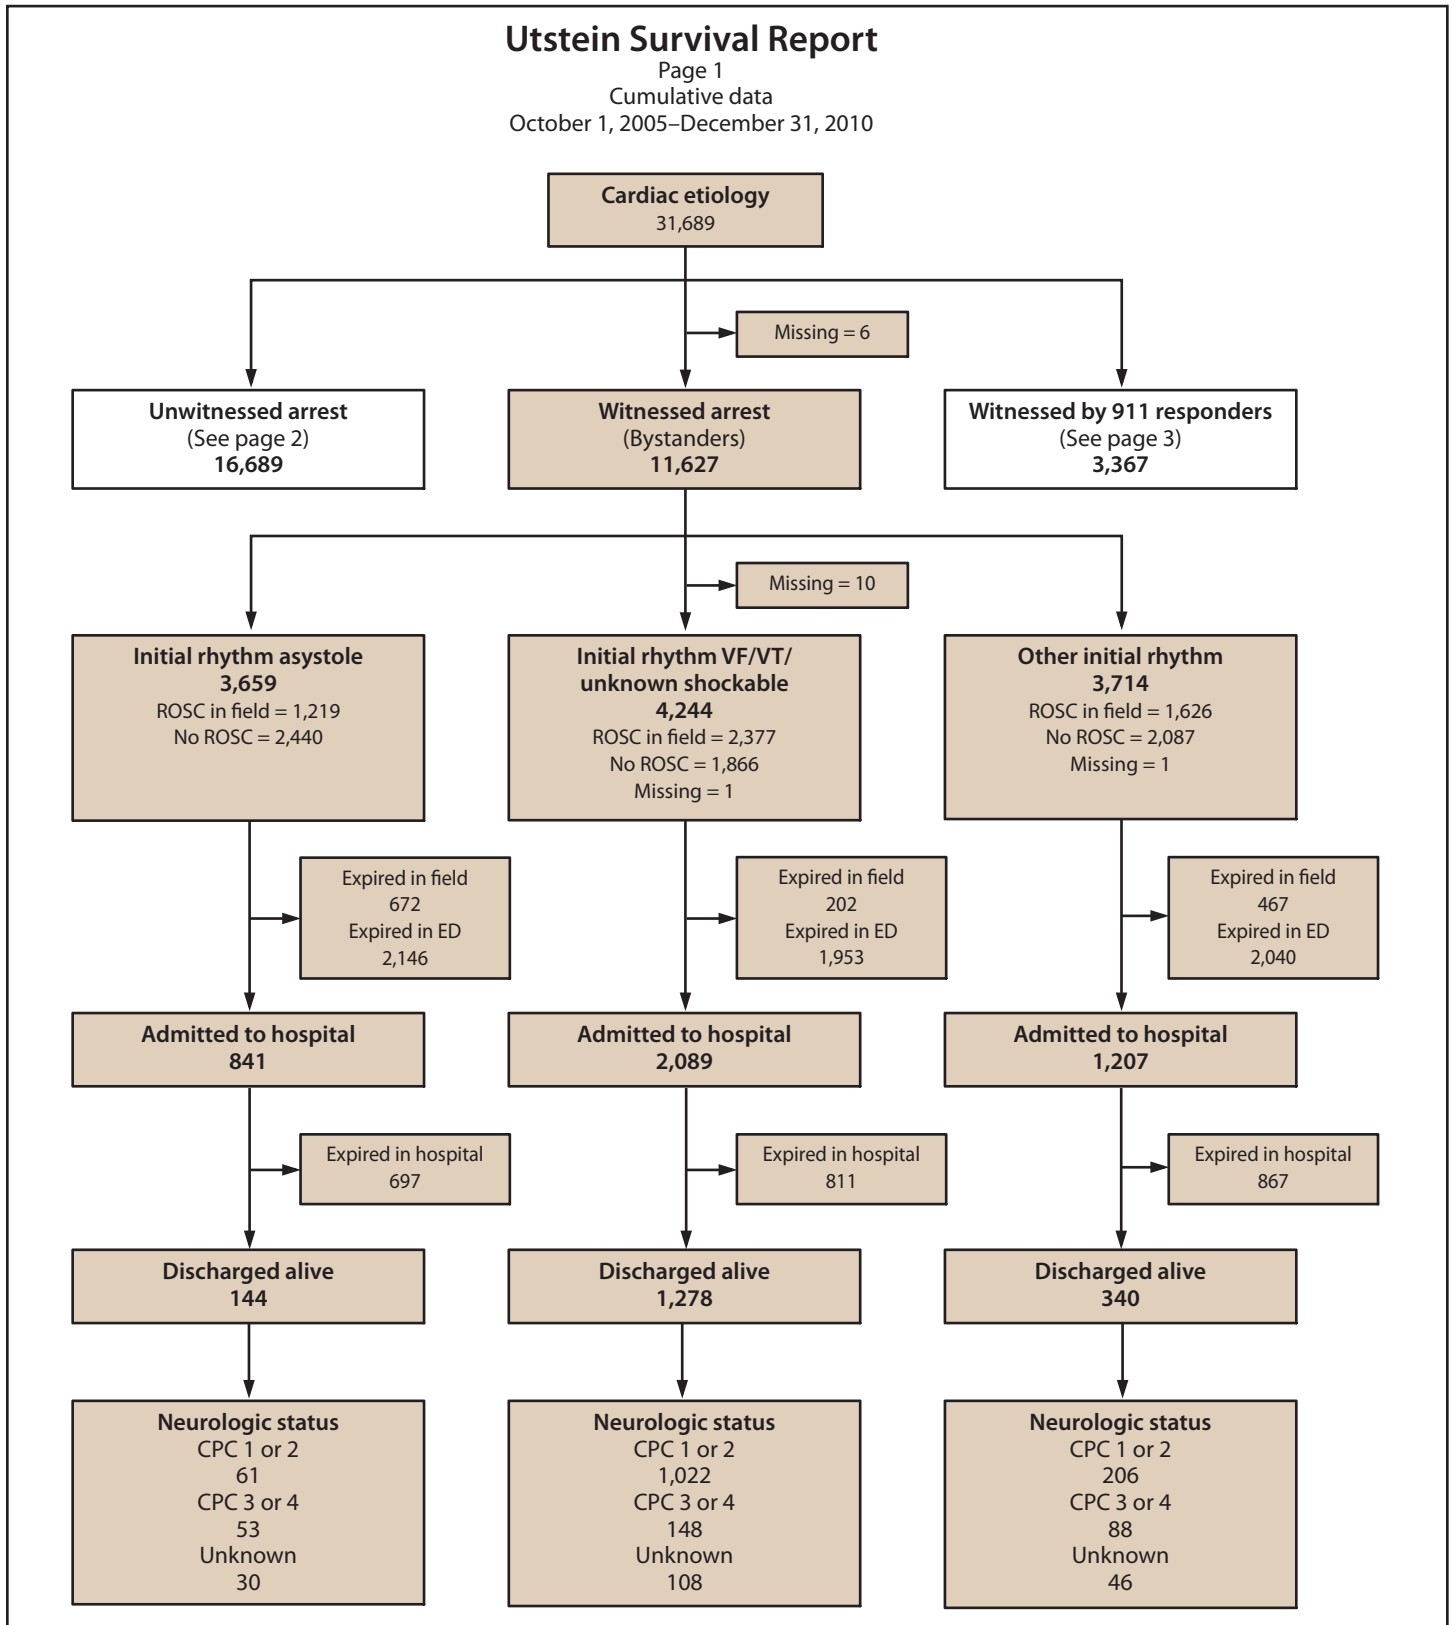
Utstein Survival Report
Page 1
Cumulative data
October 1, 2005–December 31, 2010

Cardiac etiology
31,689

Missing = 6

Unwitnessed arrest
(See page 2)
16,689

Witnessed arrest
(Bystanders)
11,627

Witnessed by 911 responders
(See page 3)
3,367

Missing = 10

Initial rhythm asystole
3,659
ROSC in field = 1,219
No ROSC = 2,440

Initial rhythm VF/VT/ unknown shockable
4,244
ROSC in field = 2,377
No ROSC = 1,866
Missing = 1

Other initial rhythm
3,714
ROSC in field = 1,626
No ROSC = 2,087
Missing = 1

Expired in field
672
Expired in ED
2,146

Expired in field
202
Expired in ED
1,953

Expired in field
467
Expired in ED
2,040

Admitted to hospital
841

Admitted to hospital
2,089

Admitted to hospital
1,207

Expired in hospital
697

Expired in hospital
811

Expired in hospital
867

Discharged alive
144

Discharged alive
1,278

Discharged alive
340

Neurologic status
CPC 1 or 2
61
CPC 3 or 4
53
Unknown
30

Neurologic status
CPC 1 or 2
1,022
CPC 3 or 4
148
Unknown
108

Neurologic status
CPC 1 or 2
206
CPC 3 or 4
88
Unknown
46